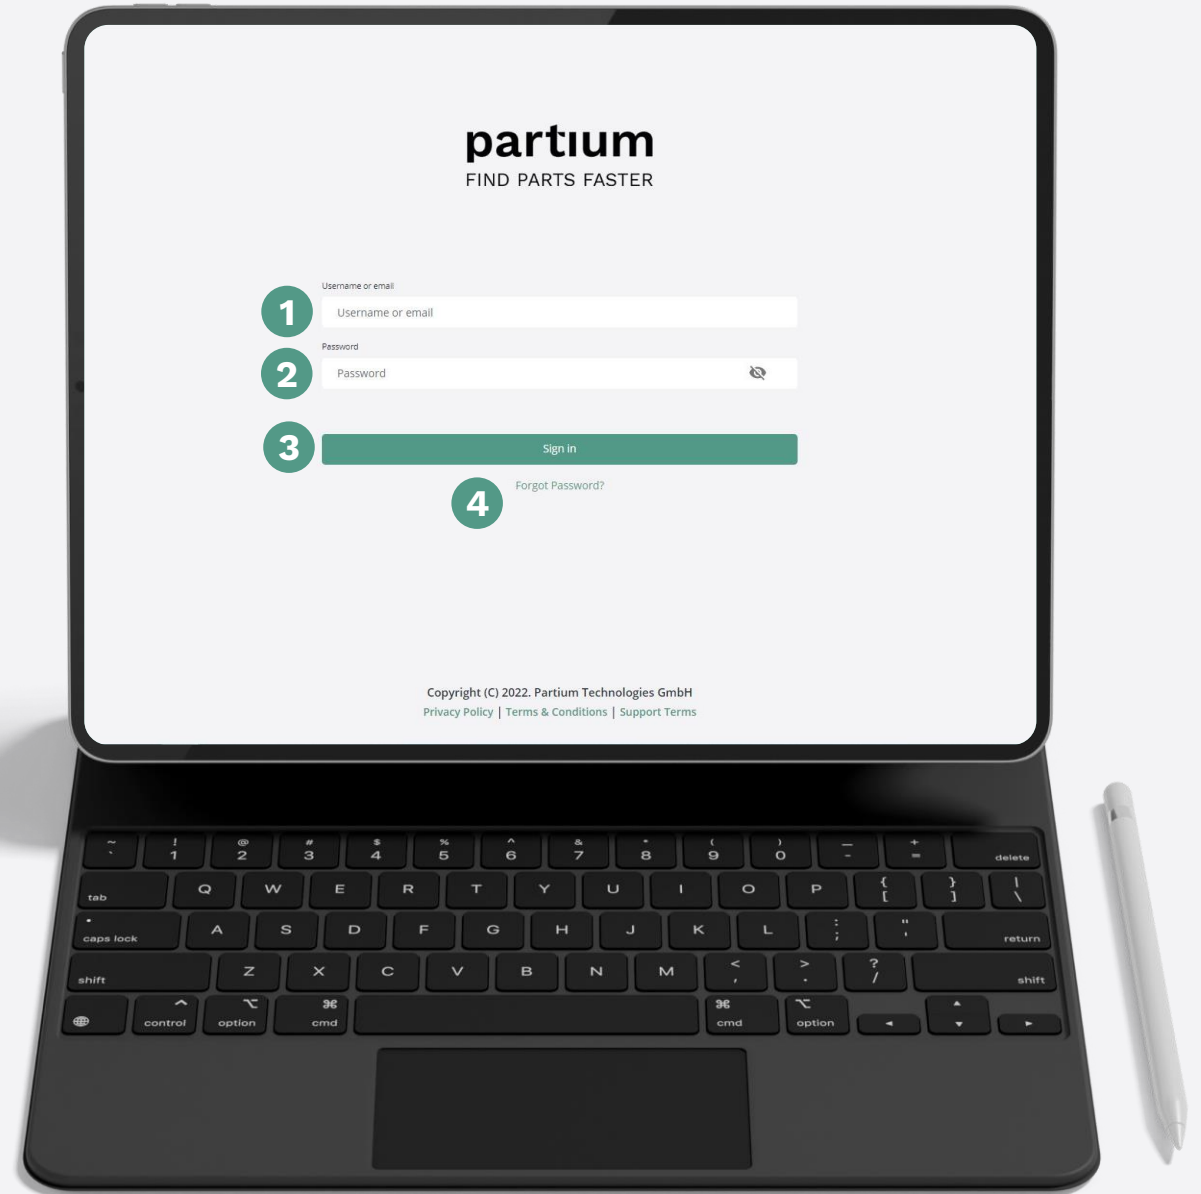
partium
FIND PARTS FASTER

Username or email

1

Username or email

Password

2

Password

3

Sign in

Forgot Password?

4

Copyright (C) 2022. Partium Technologies GmbH
Privacy Policy | Terms & Conditions | Support Terms

~ ` ! 1 @ 2 # 3 $ 4 % 5 ^ 6 & 7 * 8 ( 9 ) 0 _ - + = delete
tab Q W E R T Y U I O P { [ } ] | \
caps lock A S D F G H J K L : ; " ' return
shift Z X C V B N M < , > . ? / shift
control option cmd cmd option